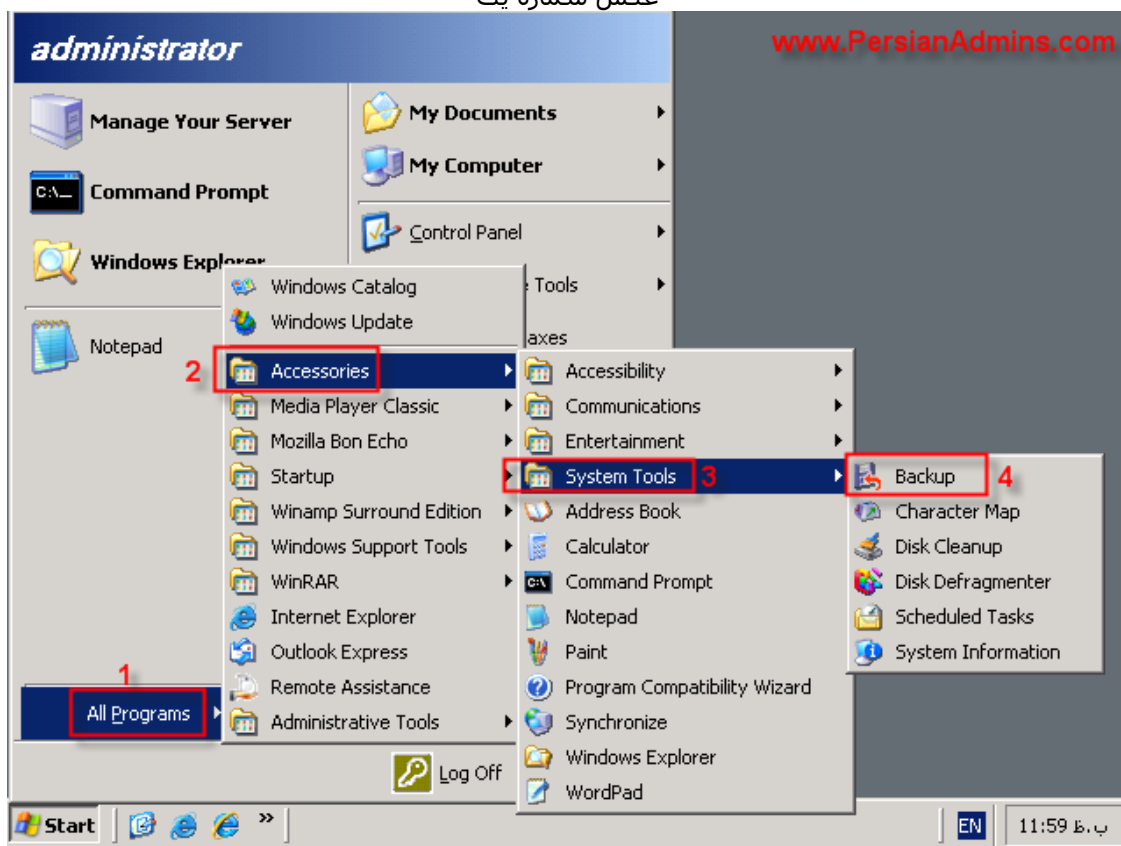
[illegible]

administrator

www.PersianAdmins.com

Manage Your Server

Command Prompt

Windows Explorer

Notepad

My Documents

My Computer

Control Panel

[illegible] Tools

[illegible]axes

Windows Catalog

Windows Update

2 Accessories

Media Player Classic

Mozilla Bon Echo

Startup

Winamp Surround Edition

Windows Support Tools

WinRAR

Internet Explorer

Outlook Express

Remote Assistance

Administrative Tools

Accessibility

Communications

Entertainment

System Tools 3

Address Book

Calculator

Command Prompt

Notepad

Paint

Program Compatibility Wizard

Synchronize

Windows Explorer

WordPad

Backup 4

Character Map

Disk Cleanup

Disk Defragmenter

Scheduled Tasks

System Information

1

All Programs

Log Off

Start

EN

11:59 ب.ظ